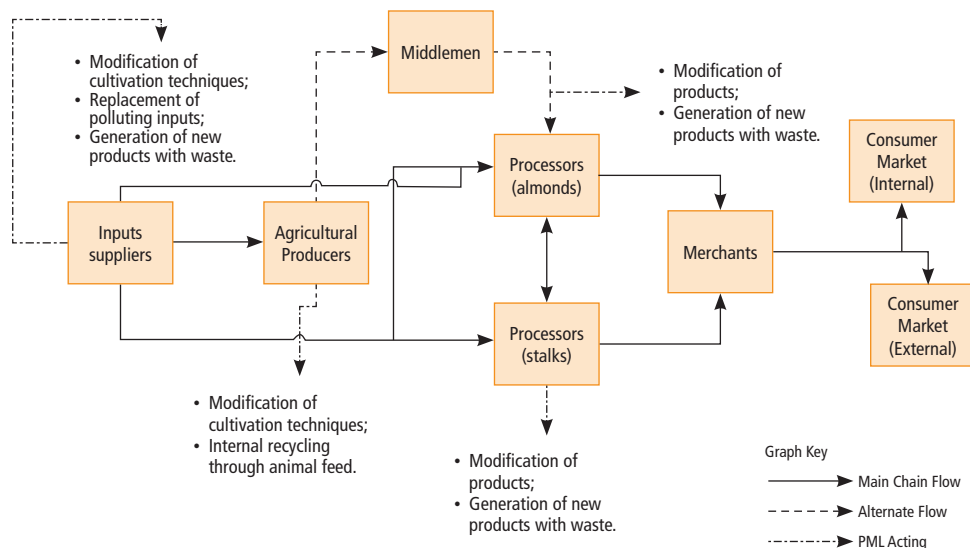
• Modification of cultivation techniques;
• Replacement of polluting inputs;
• Generation of new products with waste.

Middlemen

• Modification of products;
• Generation of new products with waste.

Consumer Market (Internal)

Processors (almonds)

Inputs suppliers

Agricultural Producers

Merchants

Consumer Market (External)

Processors (stalks)

• Modification of cultivation techniques;
• Internal recycling through animal feed.

• Modification of products;
• Generation of new products with waste.

Graph Key
Main Chain Flow
Alternate Flow
PML Acting